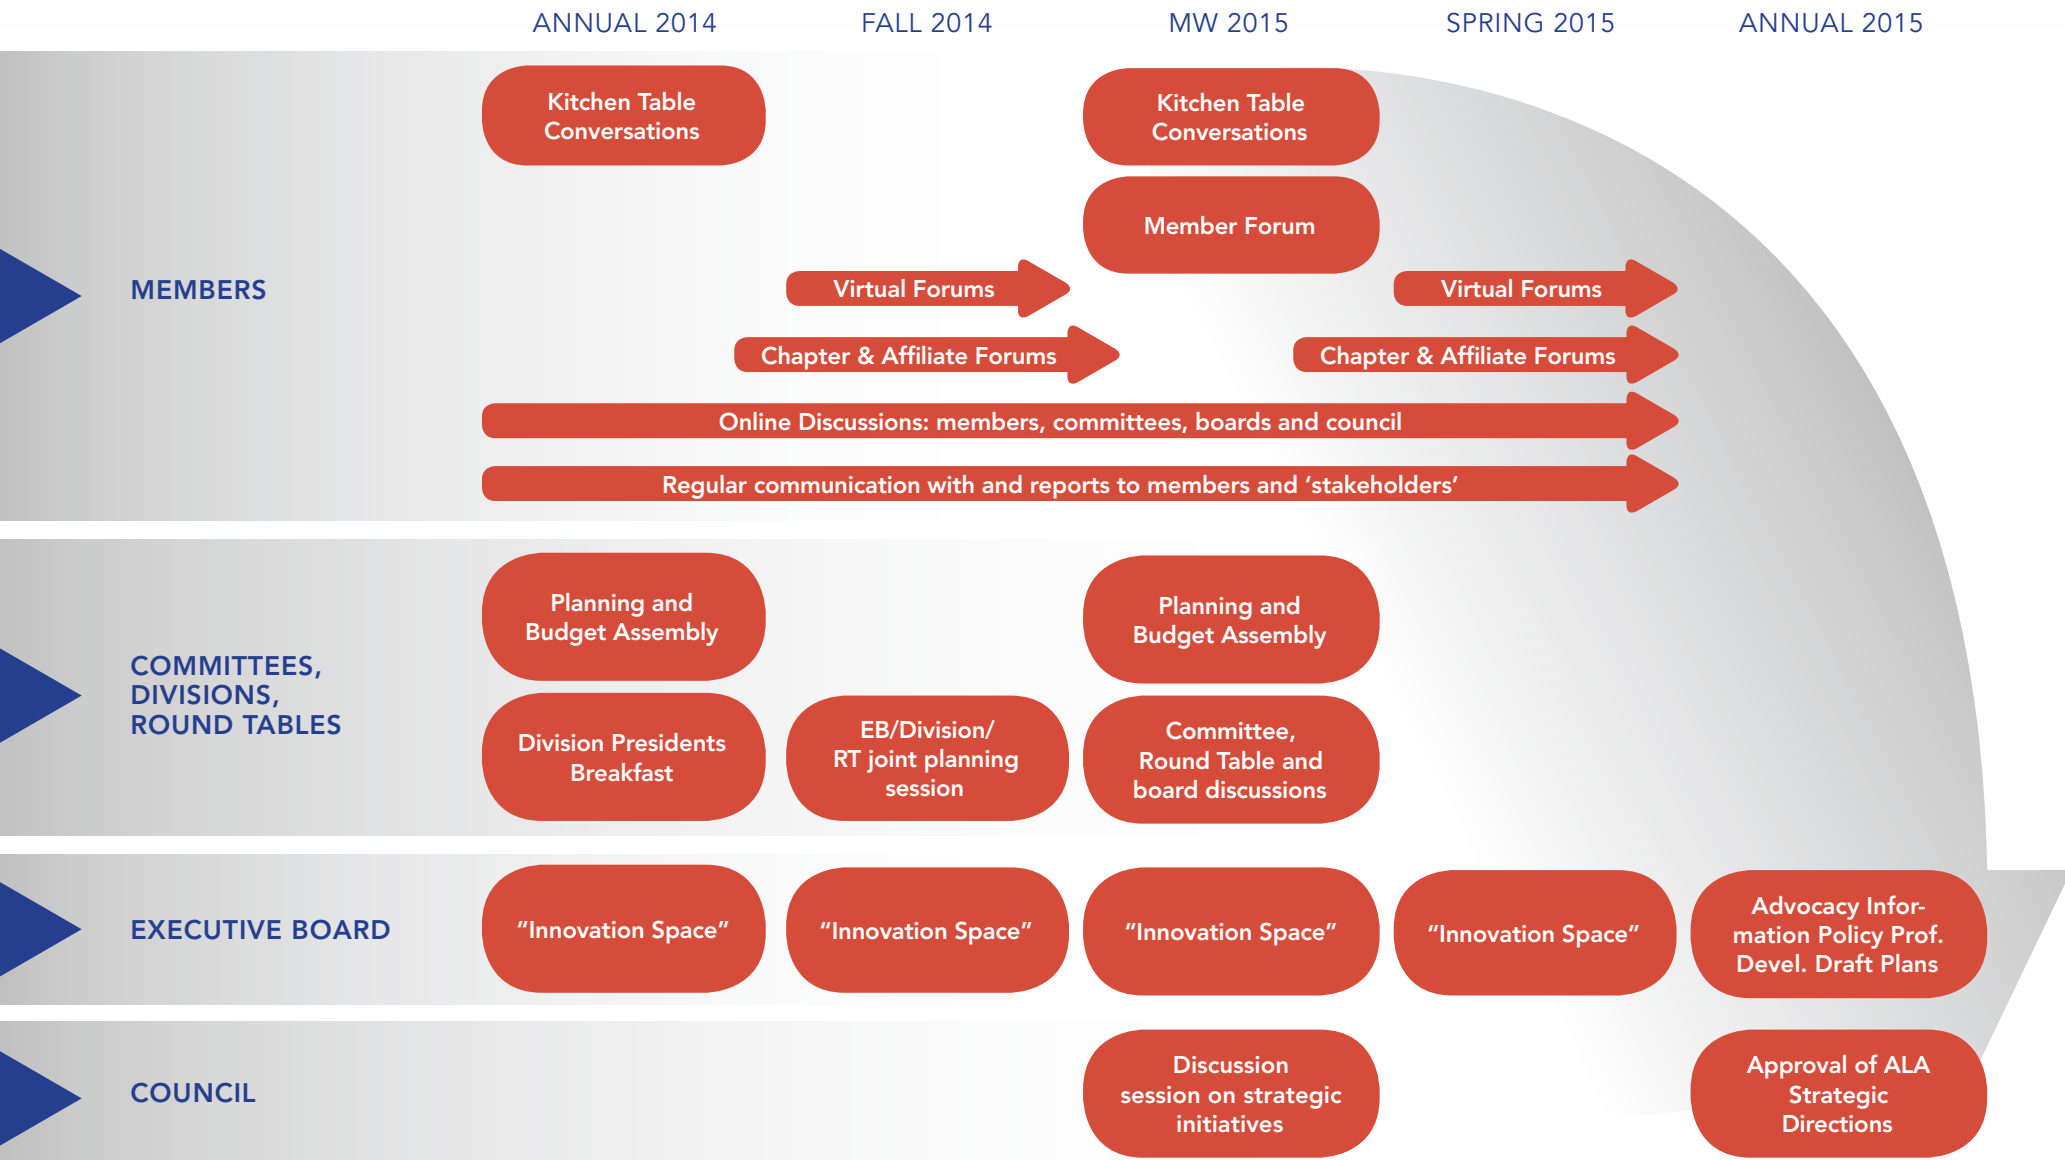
ANNUAL 2014 FALL 2014 MW 2015 SPRING 2015 ANNUAL 2015

MEMBERS

Kitchen Table Conversations

Kitchen Table Conversations

Member Forum

Virtual Forums

Virtual Forums

Chapter & Affiliate Forums

Chapter & Affiliate Forums

Online Discussions: members, committees, boards and council

Regular communication with and reports to members and 'stakeholders'

COMMITTEES, DIVISIONS, ROUND TABLES

Planning and Budget Assembly

Planning and Budget Assembly

Division Presidents Breakfast

EB/Division/ RT joint planning session

Committee, Round Table and board discussions

EXECUTIVE BOARD

"Innovation Space"

"Innovation Space"

"Innovation Space"

"Innovation Space"

Advocacy Information Policy Prof. Devel. Draft Plans

COUNCIL

Discussion session on strategic initiatives

Approval of ALA Strategic Directions